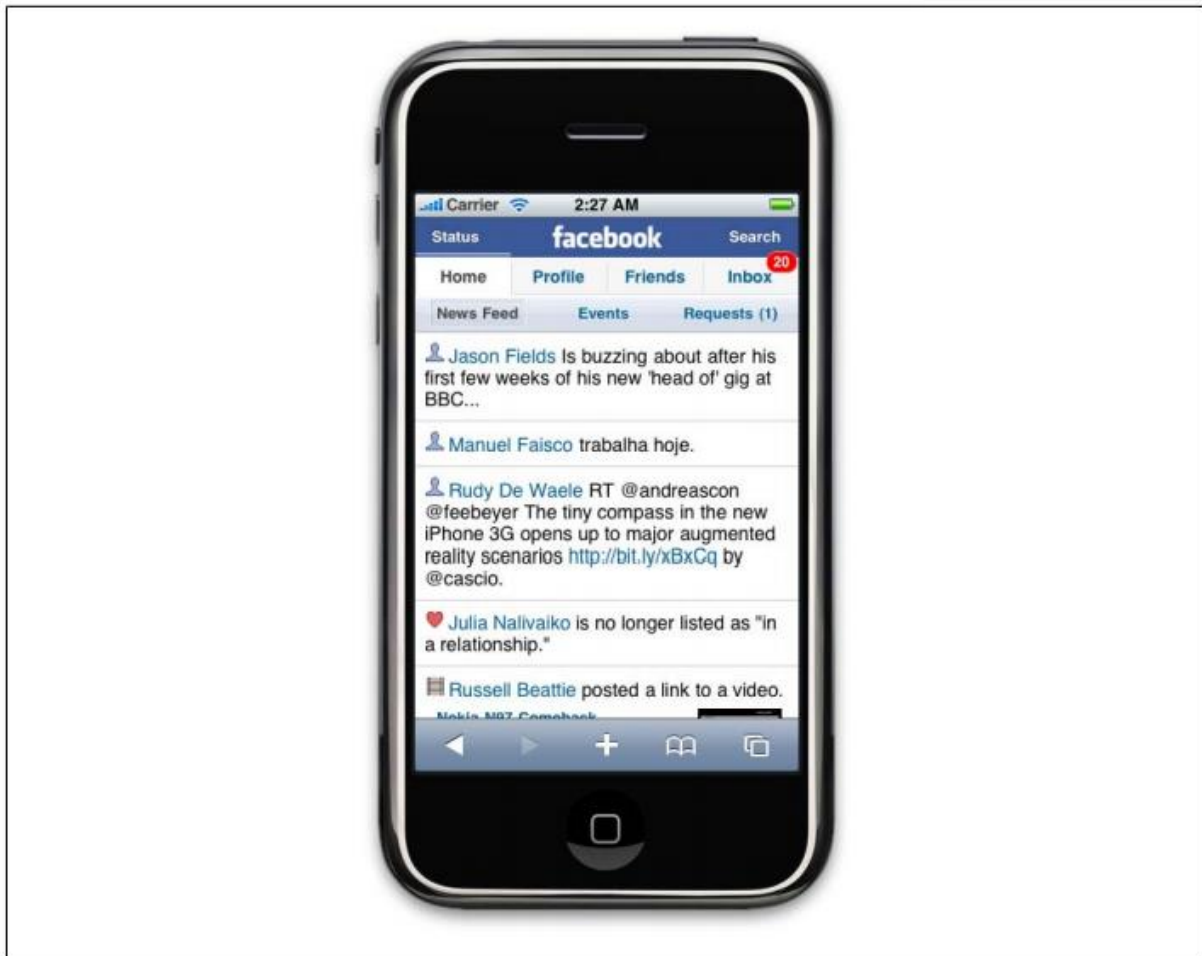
Carrier 2:27 AM

Status facebook Search

Home Profile Friends Inbox 20

News Feed Events Requests (1)

Jason Fields Is buzzing about after his first few weeks of his new 'head of' gig at BBC...

Manuel Faisco trabalha hoje.

Rudy De Waele RT @andreascon @feebeyer The tiny compass in the new iPhone 3G opens up to major augmented reality scenarios http://bit.ly/xBxCq by @cascio.

Julia Nalivaiko is no longer listed as "in a relationship."

Russell Beattie posted a link to a video.

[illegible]